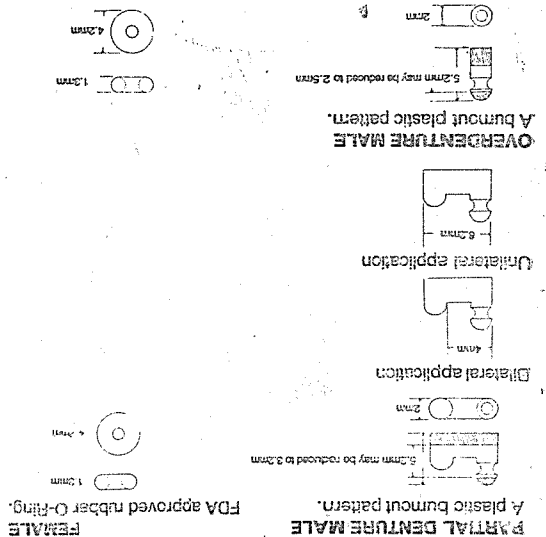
PARTIAL DENTURE MALE
A plastic burnout pattern.

5.2mm may be reduced to 3.2mm

2mm

Bilateral application

4mm

Unilateral application

6.2mm

OVERDENTURE MALE
A burnout plastic pattern.

5.2mm may be reduced to 2.5mm

2mm

FEMALE
FDA approved rubber O-ring.

1.9mm

4.2mm

1.2mm

4.2mm